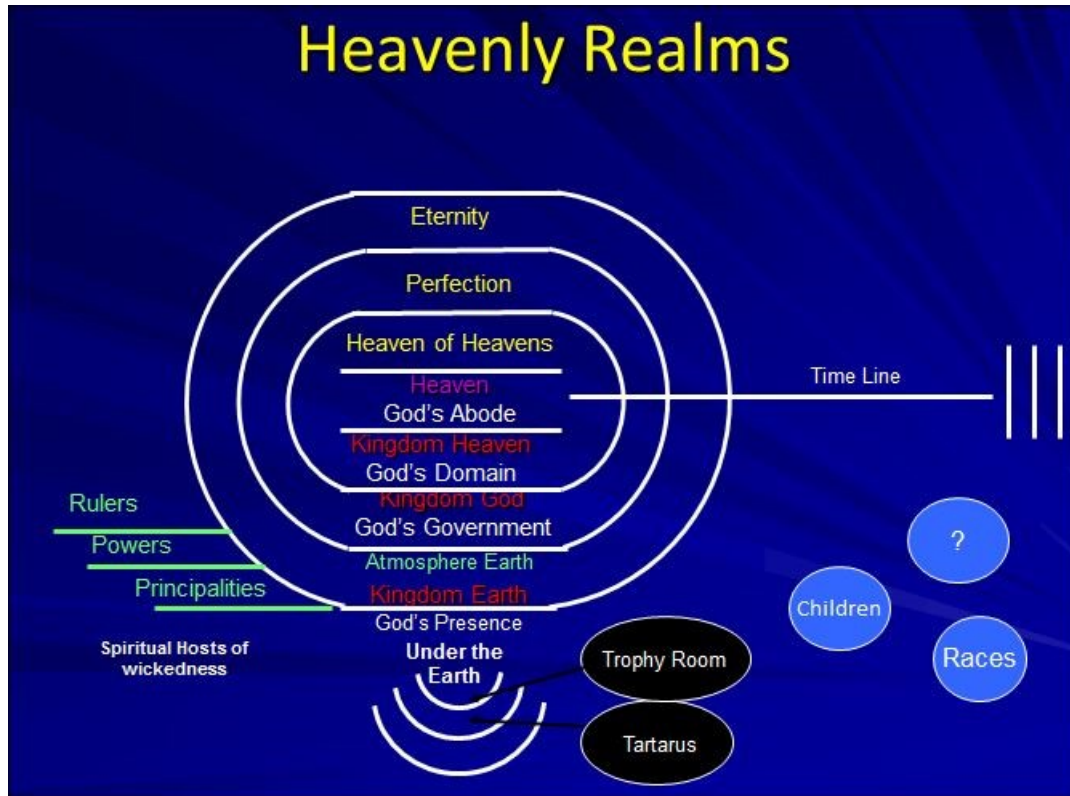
Heavenly Realms

Eternity

Perfection

Heaven of Heavens

Heaven
God's Abode

Kingdom Heaven
God's Domain

Kingdom God
God's Government

Atmosphere Earth

Kingdom Earth
God's Presence

Time Line

Rulers

Powers

Principalities

Spiritual Hosts of wickedness

Under the Earth

Trophy Room

Tartarus

?

Children

Races